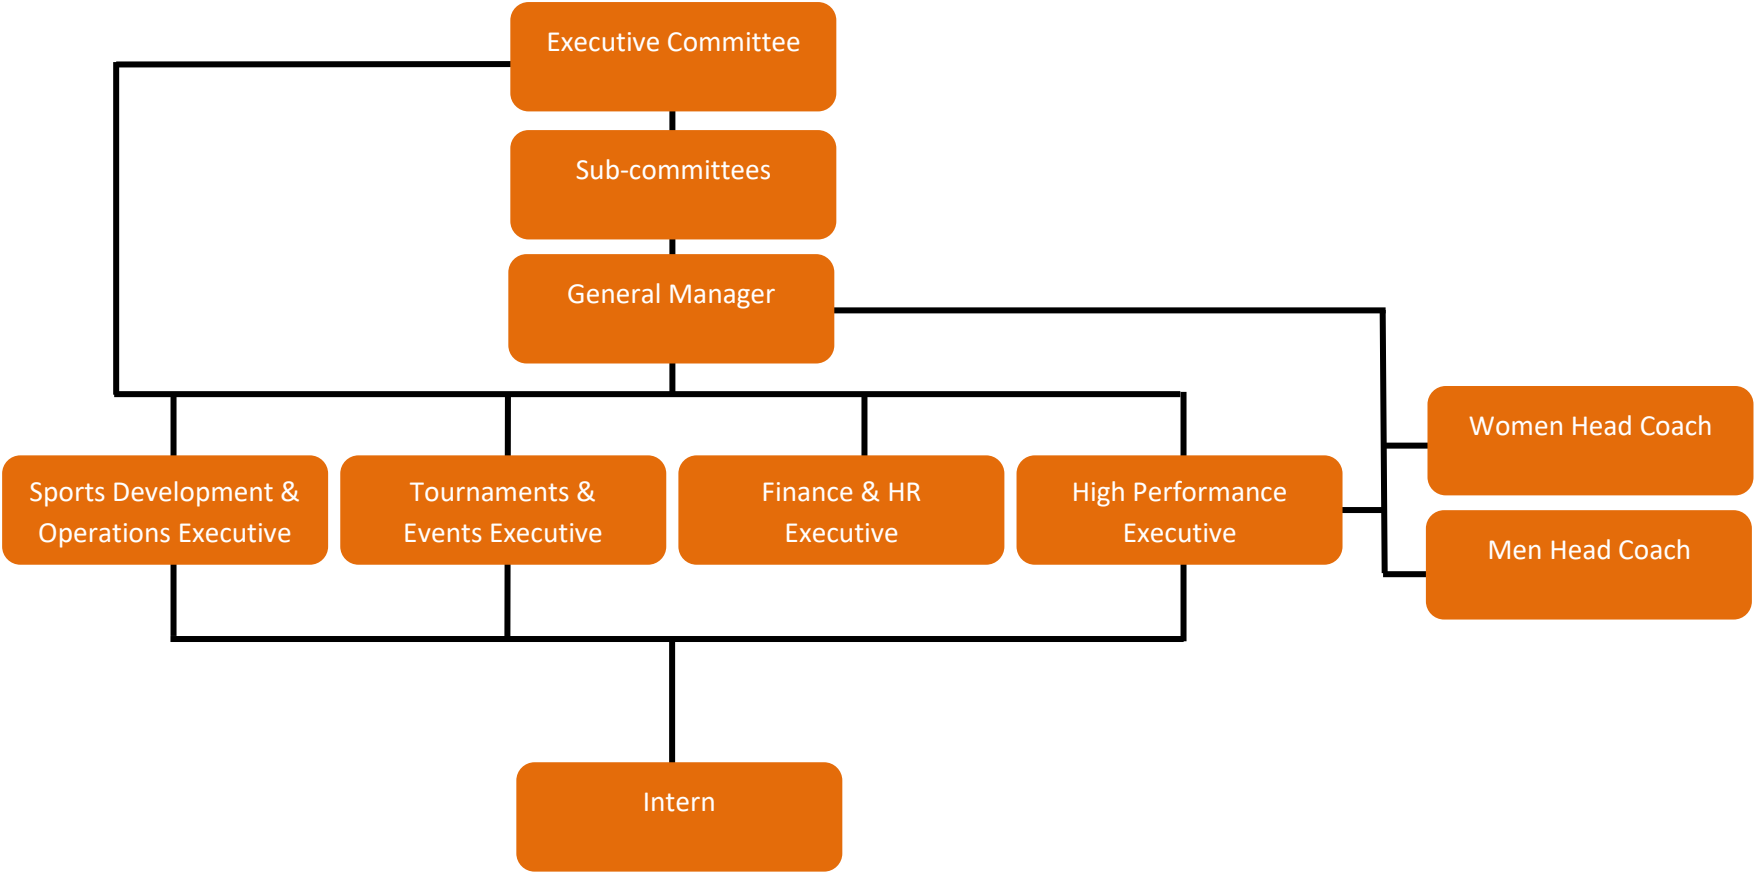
Executive Committee

Sub-committees

General Manager

Women Head Coach

Sports Development & Operations Executive

Tournaments & Events Executive

Finance & HR Executive

High Performance Executive

Men Head Coach

Intern